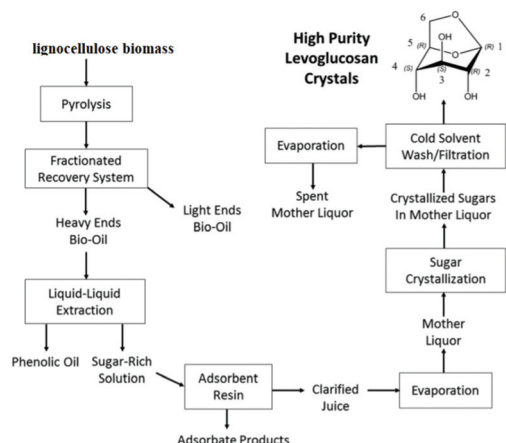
lignocellulose biomass

Pyrolysis

Fractionated Recovery System

Heavy Ends Bio-Oil

Light Ends Bio-Oil

Liquid-Liquid Extraction

Phenolic Oil

Sugar-Rich Solution

Adsorbent Resin

Adsorbate Products

Clarified Juice

Evaporation

Mother Liquor

Sugar Crystallization

Crystallized Sugars In Mother Liquor

Cold Solvent Wash/Filtration

Evaporation

Spent Mother Liquor

High Purity Levoglucosan Crystals

6
5 (R)
OH
(R) 1
4 (S)
(S)
3
(R) 2
OH
OH